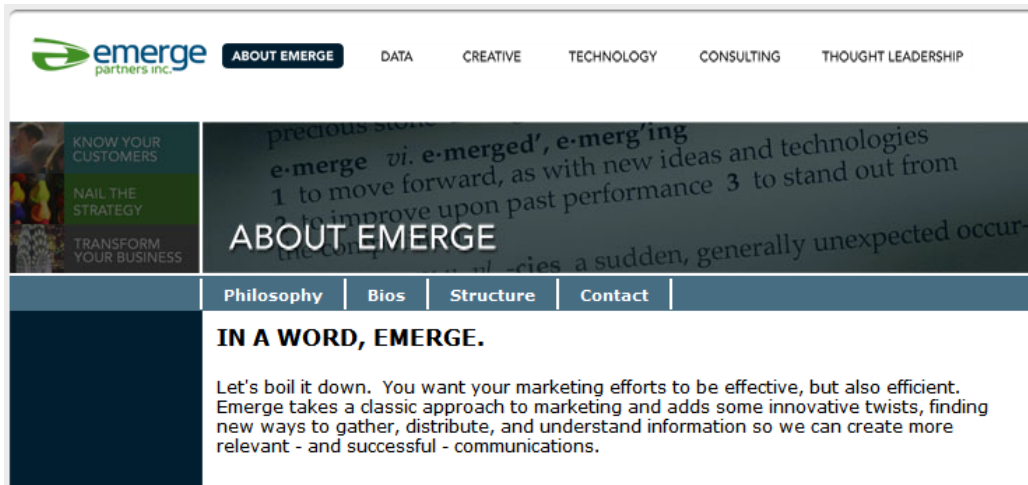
emerge partners inc.

ABOUT EMERGE DATA CREATIVE TECHNOLOGY CONSULTING THOUGHT LEADERSHIP

KNOW YOUR CUSTOMERS

NAIL THE STRATEGY

TRANSFORM YOUR BUSINESS

precious stone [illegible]
e·merge vi. e·merged', e·merg'ing
1 to move forward, as with new ideas and technologies
2 to improve upon past performance 3 to stand out from
the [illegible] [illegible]cies a sudden, generally unexpected occur-

ABOUT EMERGE

Philosophy Bios Structure Contact

IN A WORD, EMERGE.

Let's boil it down. You want your marketing efforts to be effective, but also efficient. Emerge takes a classic approach to marketing and adds some innovative twists, finding new ways to gather, distribute, and understand information so we can create more relevant - and successful - communications.